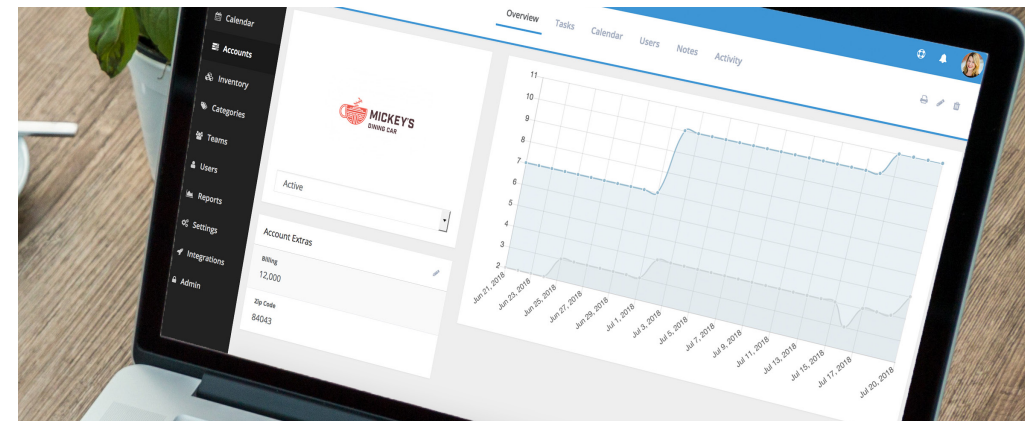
Calendar
Accounts
Inventory
Categories
Teams
Users
Reports
Settings
Integrations
Admin

Overview
Tasks
Calendar
Users
Notes
Activity

MICKEY'S
DINING CAR

Active

Account Extras
Billing
12,000
Zip Code
84043

11
10
9
8
7
6
5
4
3
2

Jun 21, 2018
Jun 23, 2018
Jun 25, 2018
Jun 27, 2018
Jun 29, 2018
Jul 1, 2018
Jul 3, 2018
Jul 5, 2018
Jul 7, 2018
Jul 9, 2018
Jul 11, 2018
Jul 13, 2018
Jul 15, 2018
Jul 17, 2018
Jul 20, 2018